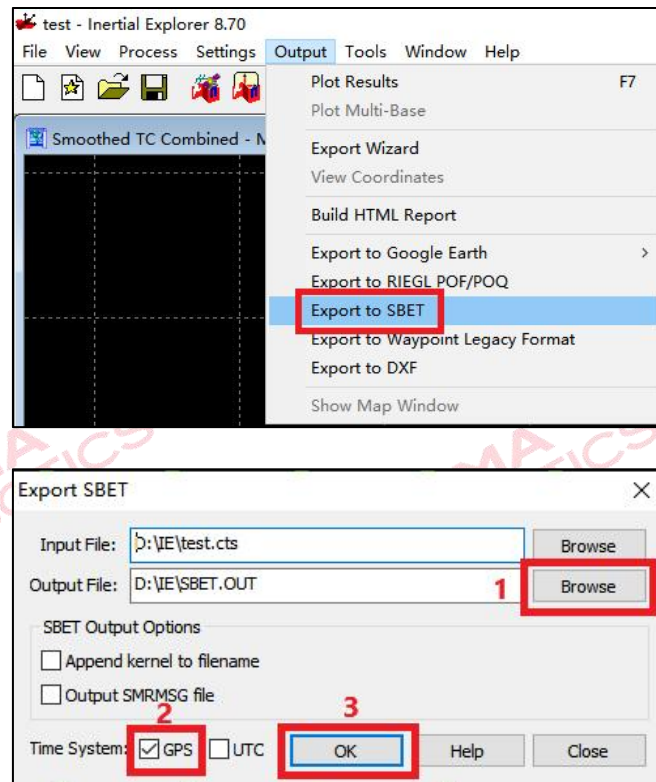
test - Inertial Explorer 8.70
File View Process Settings Output Tools Window Help

Smoothed TC Combined - M

Plot Results F7
Plot Multi-Base
Export Wizard
View Coordinates
Build HTML Report
Export to Google Earth >
Export to RIEGL POF/POQ
Export to SBET
Export to Waypoint Legacy Format
Export to DXF
Show Map Window

Export SBET

Input File: D:\IE\test.cts Browse
Output File: D:\IE\SBET.OUT 1 Browse

SBET Output Options
Append kernel to filename
Output SMRMSG file

2 3
Time System: GPS UTC OK Help Close